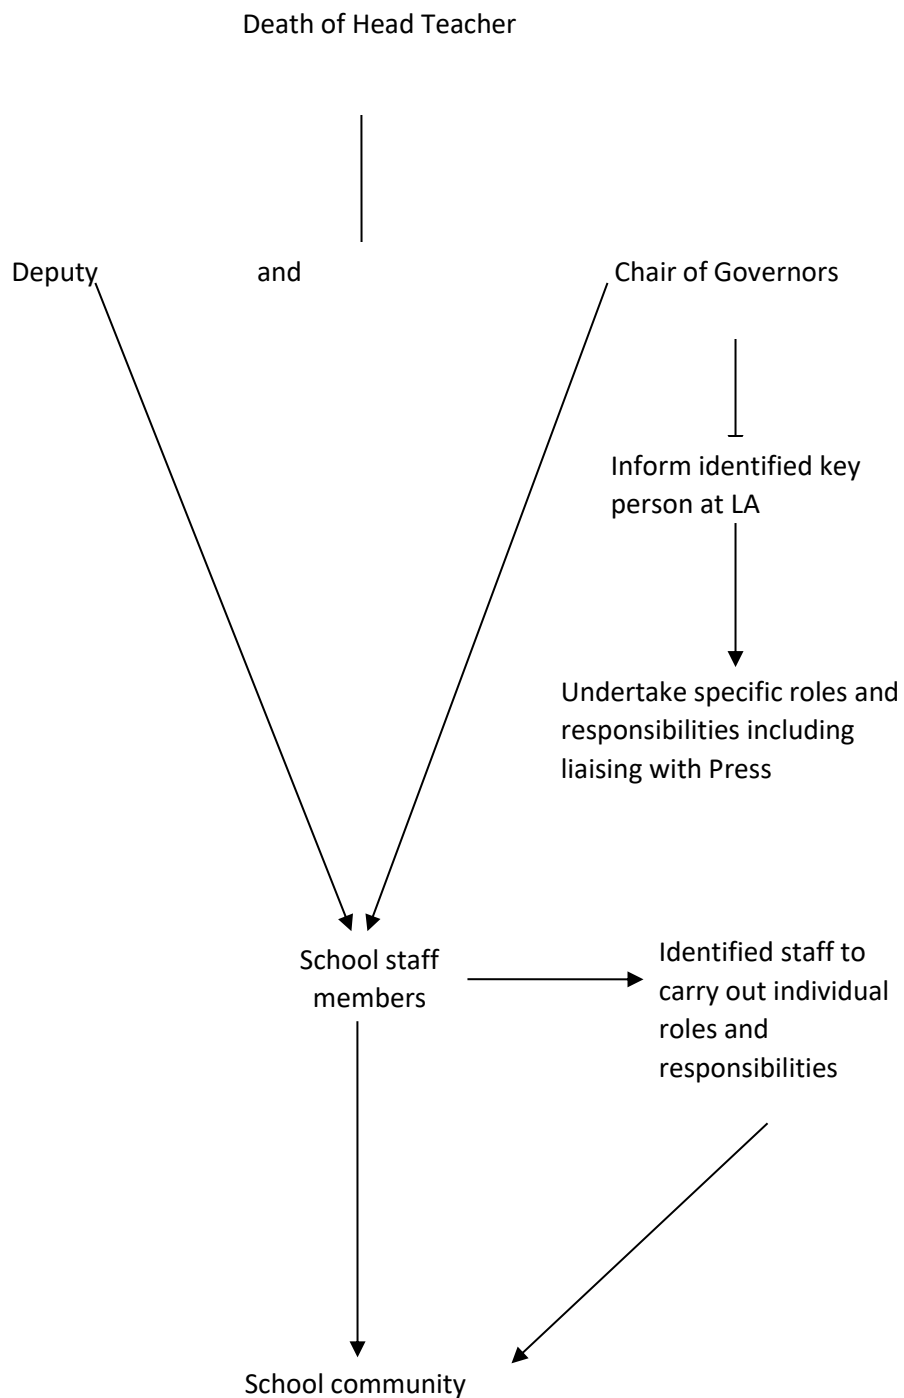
Death of Head Teacher

Deputy and Chair of Governors

Inform identified key person at LA

Undertake specific roles and responsibilities including liaising with Press

School staff members

Identified staff to carry out individual roles and responsibilities

School community